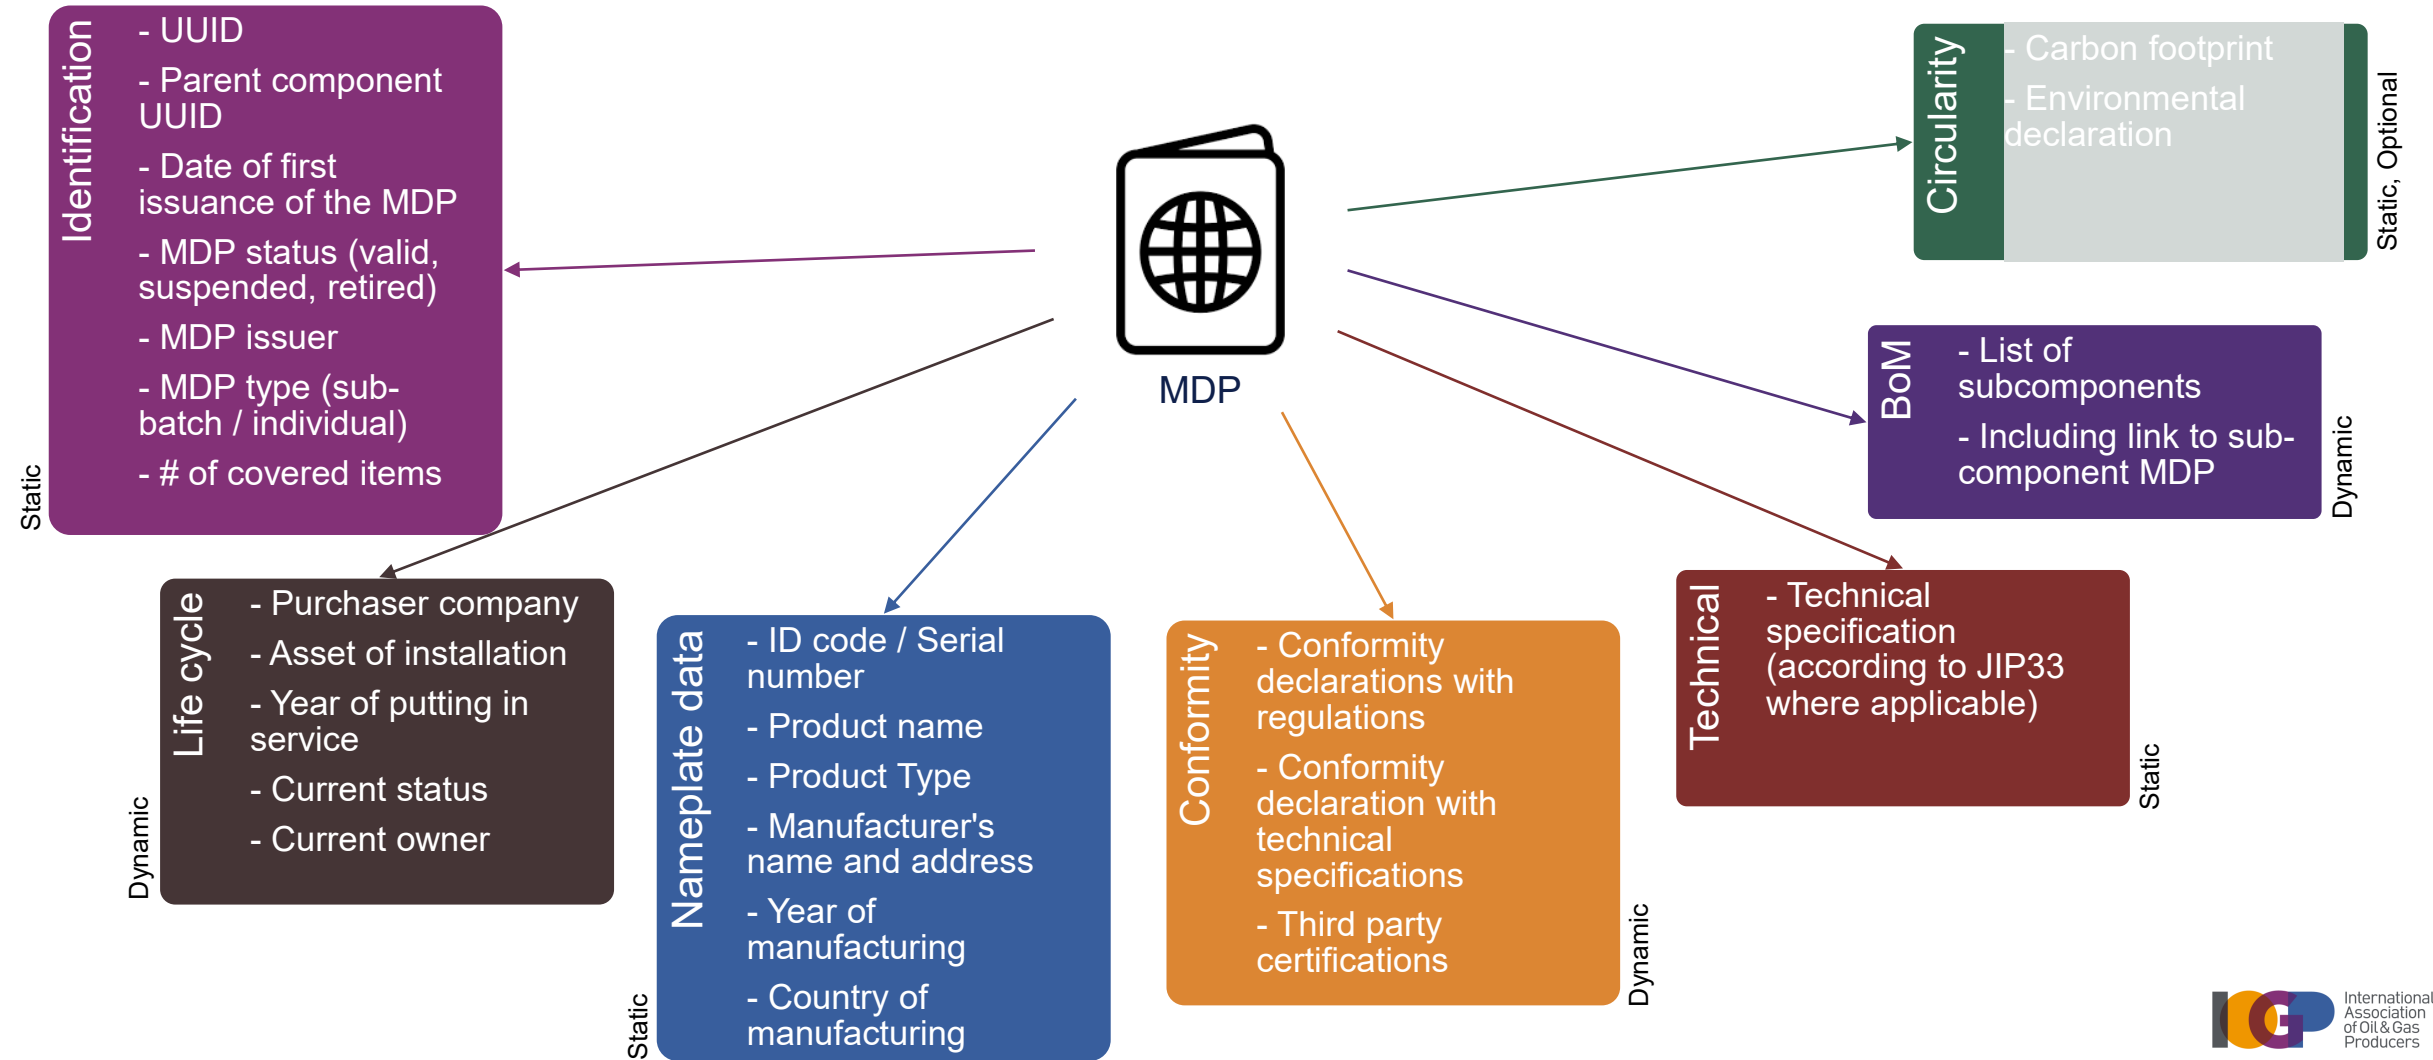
Identification

- UUID
- Parent component UUID
- Date of first issuance of the MDP
- MDP status (valid, suspended, retired)
- MDP issuer
- MDP type (sub-batch / individual)
- # of covered items

Static

MDP

Circularity

- Carbon footprint
- Environmental declaration

Static, Optional

BoM

- List of subcomponents
- Including link to sub-component MDP

Dynamic

Life cycle

- Purchaser company
- Asset of installation
- Year of putting in service
- Current status
- Current owner

Dynamic

Nameplate data

- ID code / Serial number
- Product name
- Product Type
- Manufacturer's name and address
- Year of manufacturing
- Country of manufacturing

Static

Conformity

- Conformity declarations with regulations
- Conformity declaration with technical specifications
- Third party certifications

Dynamic

Technical

- Technical specification (according to JIP33 where applicable)

Static

IOGP International Association of Oil & Gas Producers